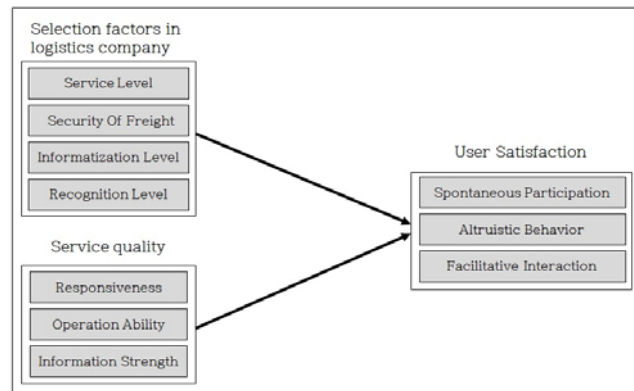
Selection factors in logistics company

Service Level

Security Of Freight

Informatization Level

Recognition Level

Service quality

Responsiveness

Operation Ability

Information Strength

User Satisfaction

Spontaneous Participation

Altruistic Behavior

Facilitative Interaction